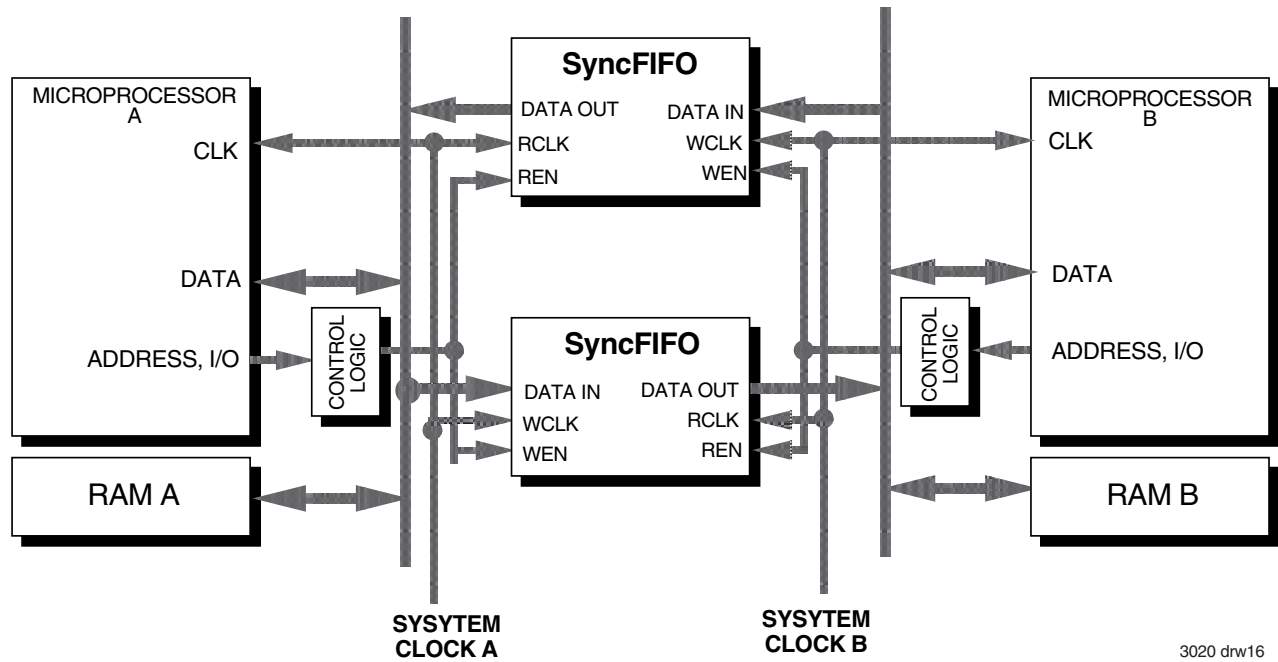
MICROPROCESSOR A

CLK

DATA

ADDRESS, I/O

CONTROL LOGIC

RAM A

SyncFIFO

DATA OUT

RCLK

REN

DATA IN

WCLK

WEN

SyncFIFO

DATA IN

WCLK

WEN

DATA OUT

RCLK

REN

MICROPROCESSOR B

CLK

DATA

CONTROL LOGIC

ADDRESS, I/O

RAM B

SYSYTEM CLOCK A

SYSYTEM CLOCK B

3020 drw16